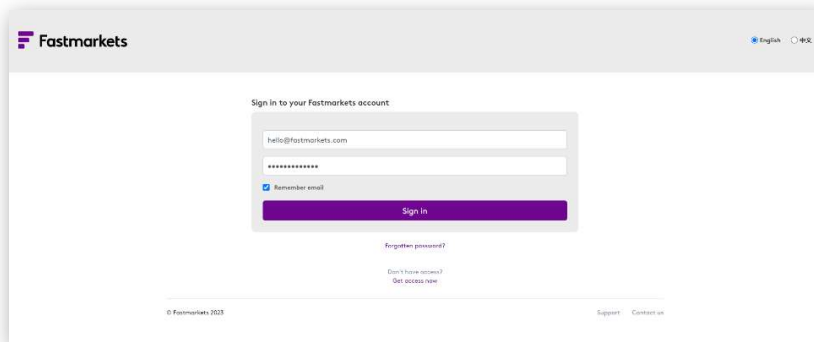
Fastmarkets

English 中文

Sign in to your Fastmarkets account

hello@fastmarkets.com

••••••••••••••

Remember email

Sign in

Forgotten password?

Don't have access?
Get access now

© Fastmarkets 2023

Support Contact us